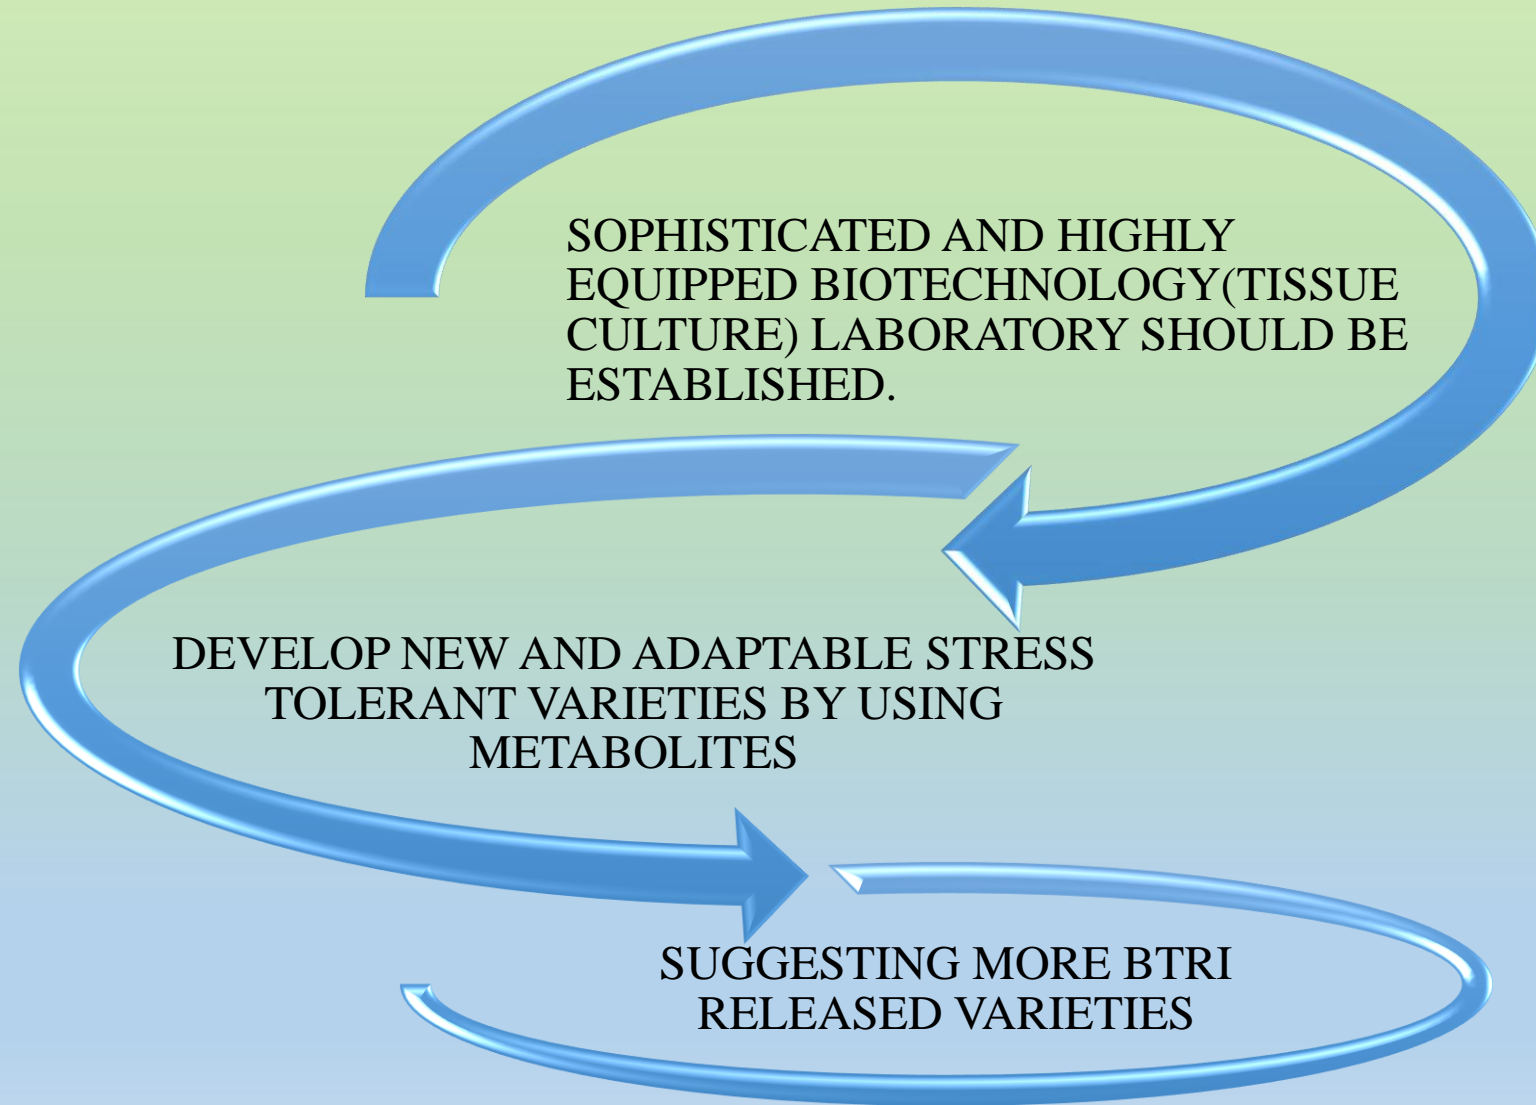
SOPHISTICATED AND HIGHLY EQUIPPED BIOTECHNOLOGY(TISSUE CULTURE) LABORATORY SHOULD BE ESTABLISHED.

DEVELOP NEW AND ADAPTABLE STRESS TOLERANT VARIETIES BY USING METABOLITES

SUGGESTING MORE BTRI RELEASED VARIETIES